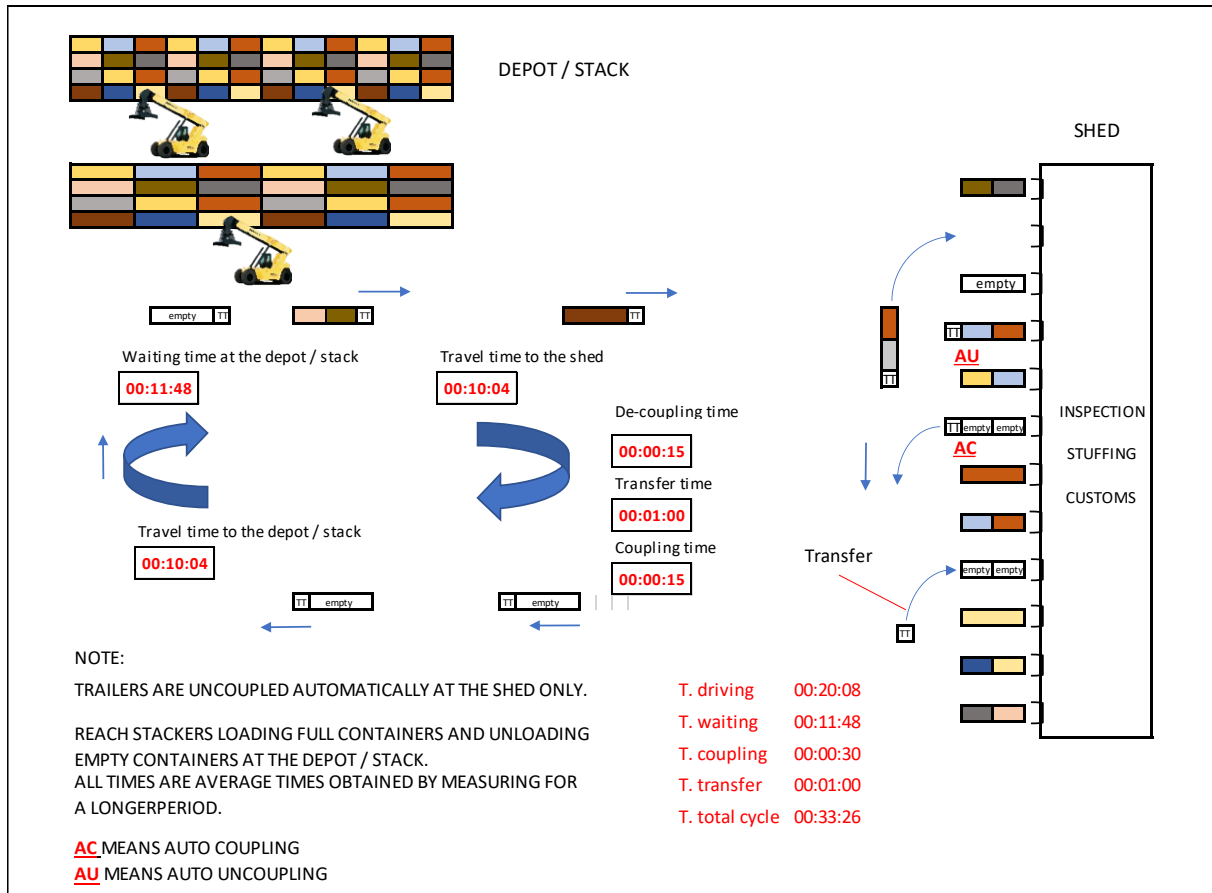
DEPOT / STACK

SHED

empty TT

TT

TT

TT

empty

TT

AU

TT empty empty

AC

INSPECTION

STUFFING

CUSTOMS

Waiting time at the depot / stack

00:11:48

Travel time to the shed

00:10:04

De-coupling time

00:00:15

Transfer time

00:01:00

Coupling time

00:00:15

Travel time to the depot / stack

00:10:04

Transfer

empty empty

TT

TT empty

TT empty

NOTE:

TRAILERS ARE UNCOUPLED AUTOMATICALLY AT THE SHED ONLY.

REACH STACKERS LOADING FULL CONTAINERS AND UNLOADING EMPTY CONTAINERS AT THE DEPOT / STACK.
ALL TIMES ARE AVERAGE TIMES OBTAINED BY MEASURING FOR A LONGERPERIOD.

AC MEANS AUTO COUPLING
AU MEANS AUTO UNCOUPLING

| T. driving | 00:20:08 |
|---|---|
| T. waiting | 00:11:48 |
| T. coupling | 00:00:30 |
| T. transfer | 00:01:00 |
| T. total cycle | 00:33:26 |